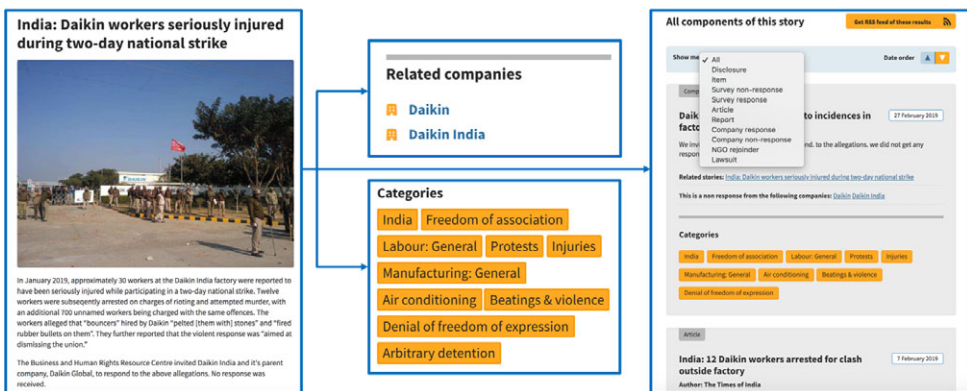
India: Daikin workers seriously injured during two-day national strike

In January 2019, approximately 30 workers at the Daikin India factory were reported to have been seriously injured while participating in a two-day national strike. Twelve workers were subseqently arrested on charges of rioting and attempted murder, with an additional 700 unnamed workers being charged with the same offences. The workers alleged that "bouncers" hired by Daikin "pelted [them with] stones" and "fired rubber bullets on them". They further reported that the violent response was "aimed at dismissing the union."

The Business and Human Rights Resource Centre invited Daikin India and it's parent company, Daikin Global, to respond to the above allegations. No response was received.

Related companies

Daikin

Daikin India

Categories

India

Freedom of association

Labour: General

Protests

Injuries

Manufacturing: General

Air conditioning

Beatings & violence

Denial of freedom of expression

Arbitrary detention

All components of this story

Get RSS feed of these results

Show me

✓ All
Disclosure
Item
Survey non-response
Survey response
Article
Report
Company response
Company non-response
NGO rejoinder
Lawsuit

Date order

Comp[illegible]

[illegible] to incidences in factor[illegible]

27 February 2019

We inv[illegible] nd. to the allegations. we did not get any respo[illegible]

Related stories: India: Daikin workers seriously injured during two-day national strike

This is a non response from the following companies: Daikin India

Categories

India

Freedom of association

Labour: General

Protests

Injuries

Manufacturing: General

Air conditioning

Beatings & violence

Denial of freedom of expression

Article

India: 12 Daikin workers arrested for clash outside factory

7 February 2019

Author: The Times of India